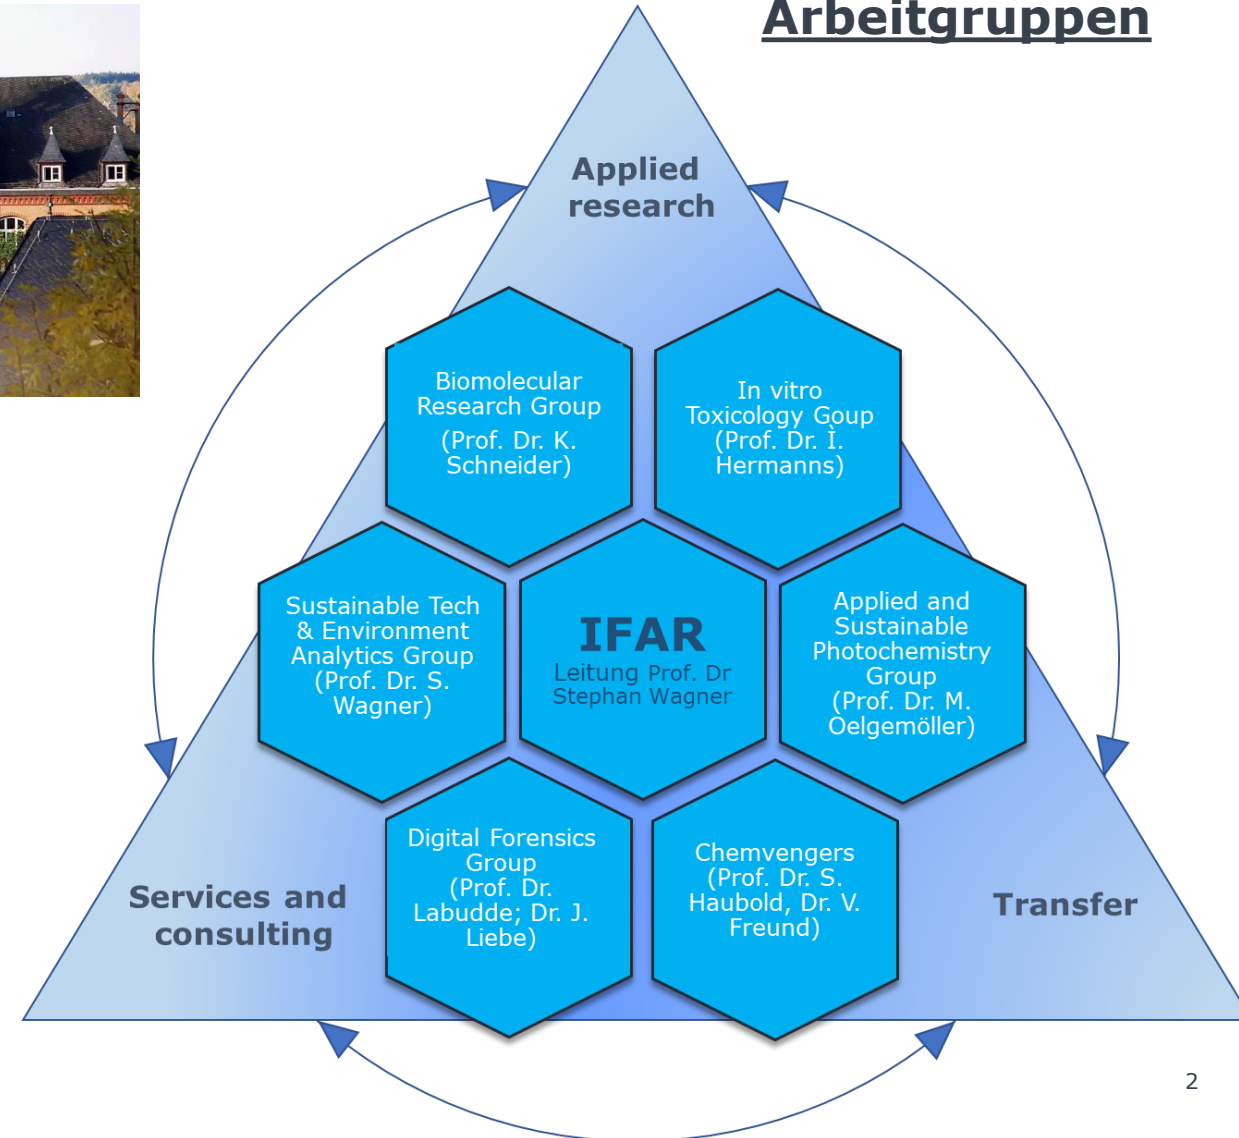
Arbeitgruppen

Applied research

Biomolecular Research Group (Prof. Dr. K. Schneider)

In vitro Toxicology Goup (Prof. Dr. Ì. Hermanns)

Sustainable Tech & Environment Analytics Group (Prof. Dr. S. Wagner)

IFAR
Leitung Prof. Dr Stephan Wagner

Applied and Sustainable Photochemistry Group (Prof. Dr. M. Oelgemöller)

Digital Forensics Group (Prof. Dr. Labudde; Dr. J. Liebe)

Chemvengers (Prof. Dr. S. Haubold, Dr. V. Freund)

Services and consulting

Transfer

2